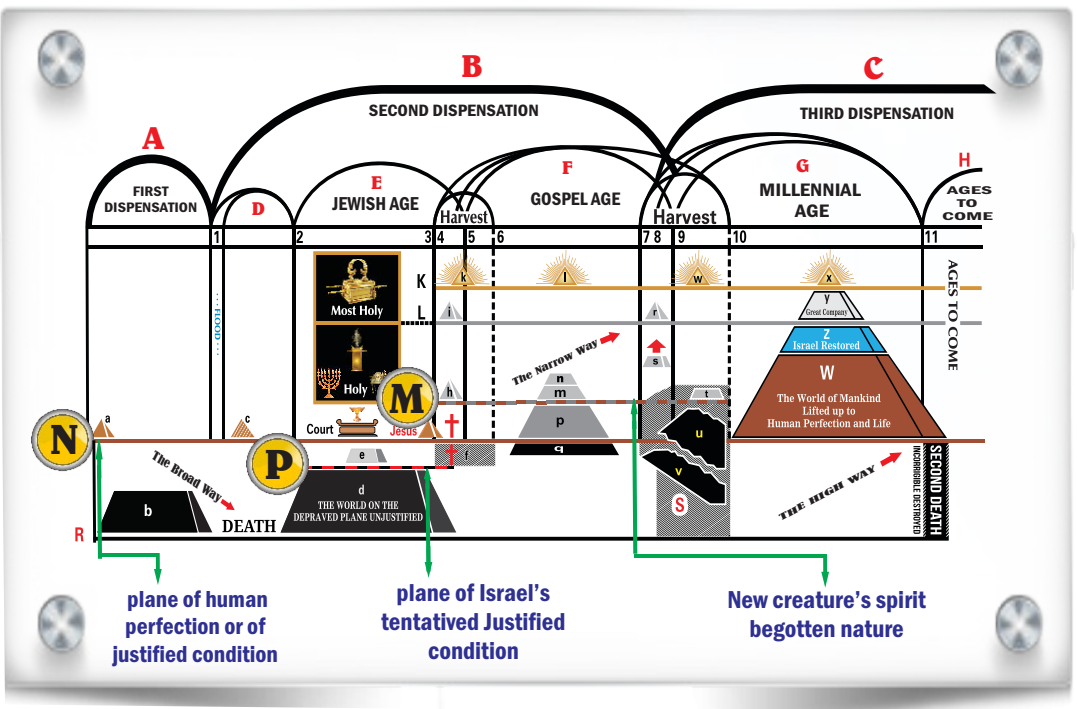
B

C

A

SECOND DISPENSATION

THIRD DISPENSATION

FIRST DISPENSATION

D

E JEWISH AGE

Harvest

F GOSPEL AGE

Harvest

G MILLENNIAL AGE

H AGES TO COME

1 2 3 4 5 6 7 8 9 10 11

Most Holy

Holy

Court

Jesus

K

L

k

l

w

x

y Great Company

Z Israel Restored

W The World of Mankind Lifted up to Human Perfection and Life

AGES TO COME

FLOOD

i

r

s

h

n

m

p

q

t

u

v

S

The Narrow Way

M

N

a

c

P

e

f

b

The Broad Way

DEATH

d THE WORLD ON THE DEPRAVED PLANE UNJUSTIFIED

THE HIGH WAY

SECOND DEATH INCORRIGIBLE DESTROYED

R

plane of human perfection or of justified condition

plane of Israel's tentatived Justified condition

New creature's spirit begotten nature